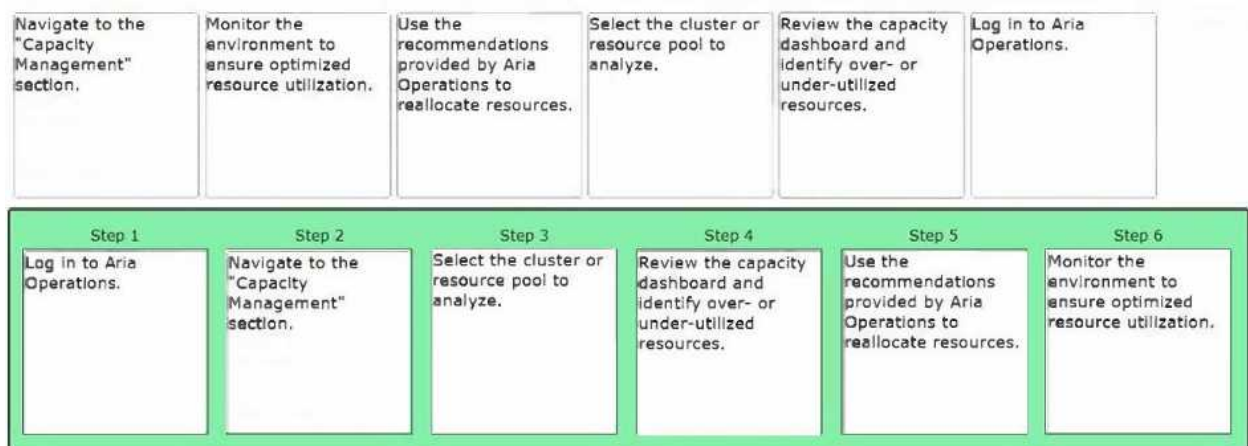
Navigate to the "Capacity Management" section.

Monitor the environment to ensure optimized resource utilization.

Use the recommendations provided by Aria Operations to reallocate resources.

Select the cluster or resource pool to analyze.

Review the capacity dashboard and identify over- or under-utilized resources.

Log in to Aria Operations.

Step 1
Log in to Aria Operations.

Step 2
Navigate to the "Capacity Management" section.

Step 3
Select the cluster or resource pool to analyze.

Step 4
Review the capacity dashboard and identify over- or under-utilized resources.

Step 5
Use the recommendations provided by Aria Operations to reallocate resources.

Step 6
Monitor the environment to ensure optimized resource utilization.